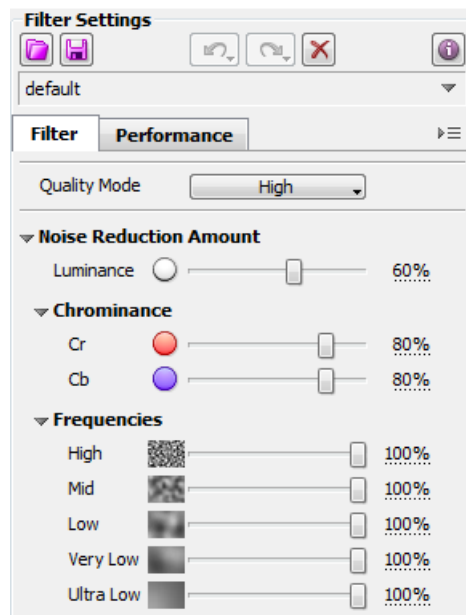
Filter Settings

default

Filter
Performance

Quality Mode
High

Noise Reduction Amount

Luminance
60%

Chrominance

Cr
80%

Cb
80%

Frequencies

High
100%

Mid
100%

Low
100%

Very Low
100%

Ultra Low
100%